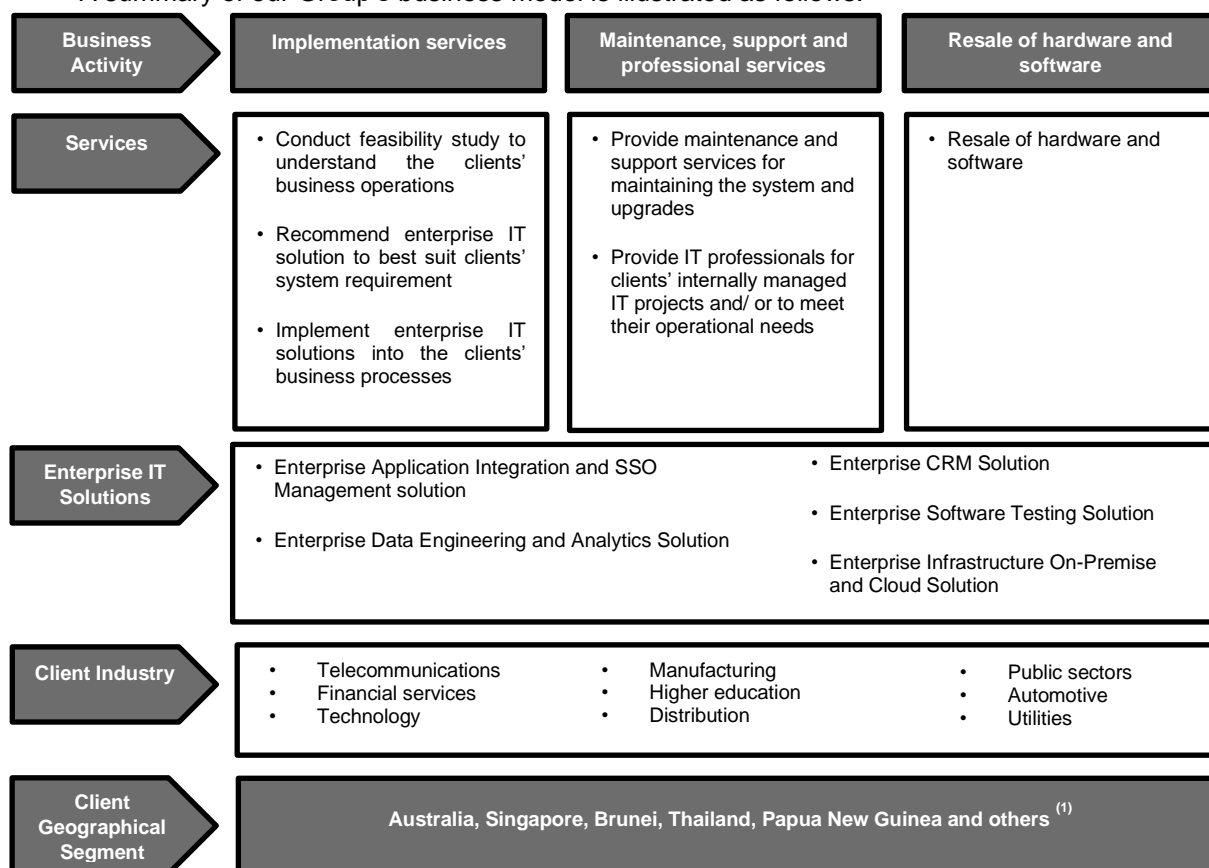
A summary of our Group's business model is illustrated as follows:

Business Activity

Implementation services

Maintenance, support and professional services

Resale of hardware and software

Services

• Conduct feasibility study to understand the clients' business operations

• Recommend enterprise IT solution to best suit clients' system requirement

• Implement enterprise IT solutions into the clients' business processes

• Provide maintenance and support services for maintaining the system and upgrades

• Provide IT professionals for clients' internally managed IT projects and/ or to meet their operational needs

• Resale of hardware and software

Enterprise IT Solutions

• Enterprise Application Integration and SSO Management solution

• Enterprise Data Engineering and Analytics Solution

• Enterprise CRM Solution

• Enterprise Software Testing Solution

• Enterprise Infrastructure On-Premise and Cloud Solution

Client Industry

• Telecommunications
• Financial services
• Technology

• Manufacturing
• Higher education
• Distribution

• Public sectors
• Automotive
• Utilities

Client Geographical Segment

Australia, Singapore, Brunei, Thailand, Papua New Guinea and others $^{(1)}$